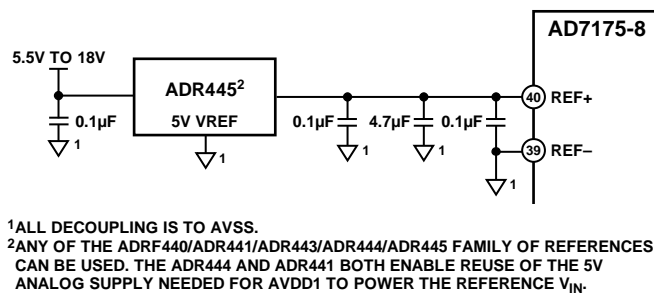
AD7175-8

5.5V TO 18V

ADR445$^2$

5V VREF

0.1µF

1

1

0.1µF

1

4.7µF

1

0.1µF

40 REF+

39 REF–

1

$^1$ALL DECOUPLING IS TO AVSS.
$^2$ANY OF THE ADRF440/ADR441/ADR443/ADR444/ADR445 FAMILY OF REFERENCES CAN BE USED. THE ADR444 AND ADR441 BOTH ENABLE REUSE OF THE 5V ANALOG SUPPLY NEEDED FOR AVDD1 TO POWER THE REFERENCE $V_{IN}$.